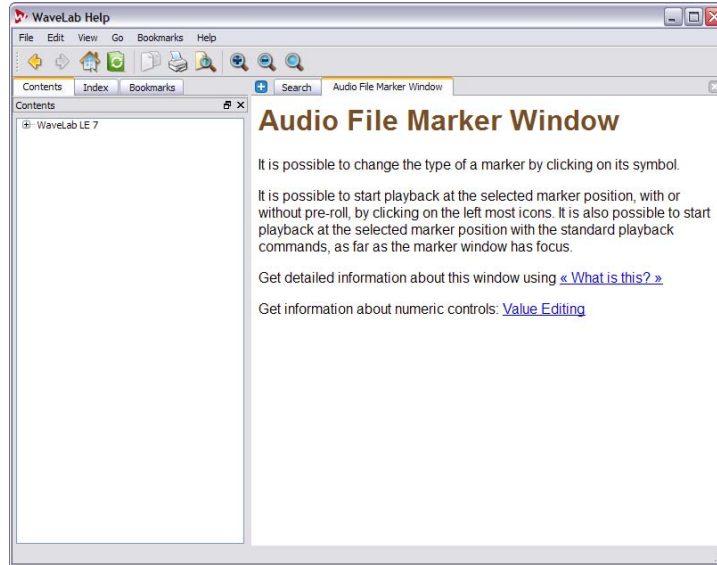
WaveLab Help

File Edit View Go Bookmarks Help

Contents Index Bookmarks

Contents

WaveLab LE 7

Search Audio File Marker Window

Audio File Marker Window

It is possible to change the type of a marker by clicking on its symbol.

It is possible to start playback at the selected marker position, with or without pre-roll, by clicking on the left most icons. It is also possible to start playback at the selected marker position with the standard playback commands, as far as the marker window has focus.

Get detailed information about this window using « What is this? »

Get information about numeric controls: Value Editing